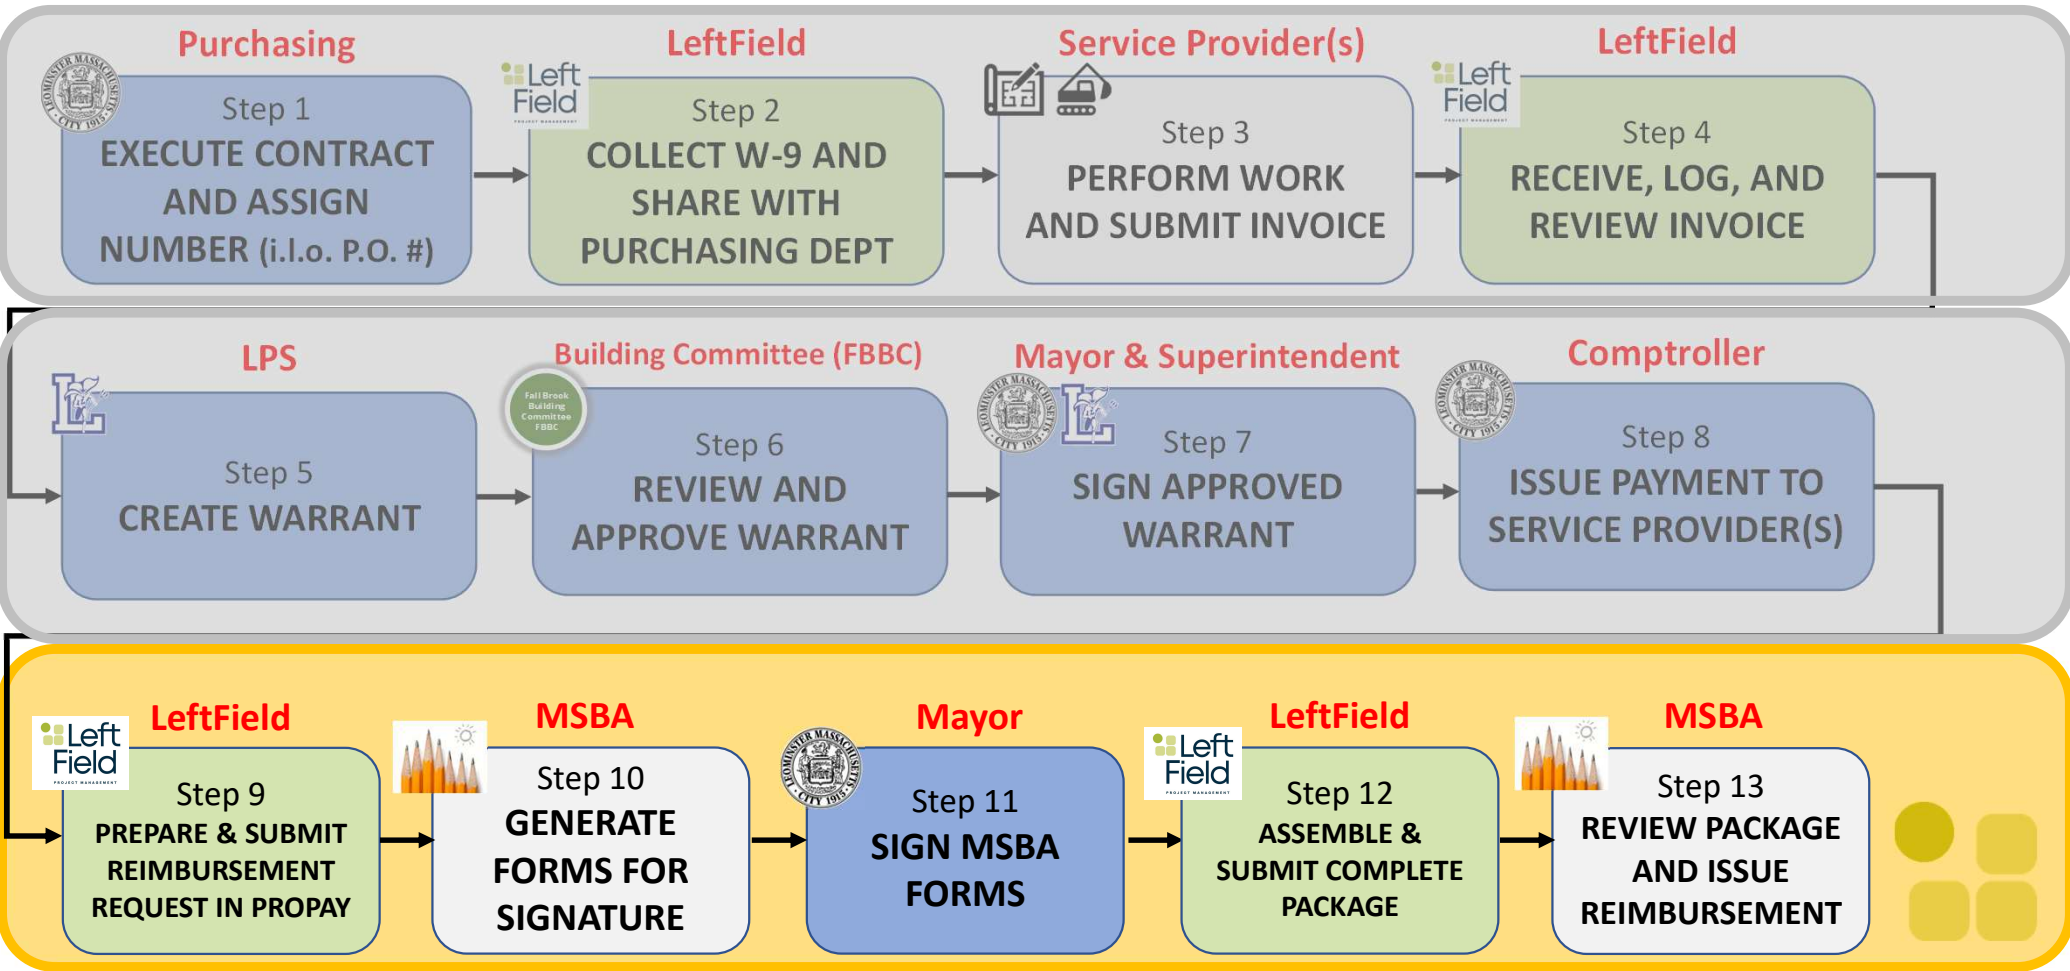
Purchasing
LEOMINSTER MASSACHUSETTS CITY 1915
Step 1
EXECUTE CONTRACT AND ASSIGN NUMBER (i.l.o. P.O. #)

LeftField
Left Field PROJECT MANAGEMENT
Step 2
COLLECT W-9 AND SHARE WITH PURCHASING DEPT

Service Provider(s)
Step 3
PERFORM WORK AND SUBMIT INVOICE

LeftField
Left Field PROJECT MANAGEMENT
Step 4
RECEIVE, LOG, AND REVIEW INVOICE

LPS
Step 5
CREATE WARRANT

Building Committee (FBBC)
Fall Brook Building Committee FBBC
Step 6
REVIEW AND APPROVE WARRANT

Mayor & Superintendent
LEOMINSTER MASSACHUSETTS CITY 1915
Step 7
SIGN APPROVED WARRANT

Comptroller
LEOMINSTER MASSACHUSETTS CITY 1915
Step 8
ISSUE PAYMENT TO SERVICE PROVIDER(S)

LeftField
Left Field PROJECT MANAGEMENT
Step 9
PREPARE & SUBMIT REIMBURSEMENT REQUEST IN PROPAY

MSBA
Step 10
GENERATE FORMS FOR SIGNATURE

Mayor
LEOMINSTER MASSACHUSETTS CITY 1915
Step 11
SIGN MSBA FORMS

LeftField
Left Field PROJECT MANAGEMENT
Step 12
ASSEMBLE & SUBMIT COMPLETE PACKAGE

MSBA
Step 13
REVIEW PACKAGE AND ISSUE REIMBURSEMENT